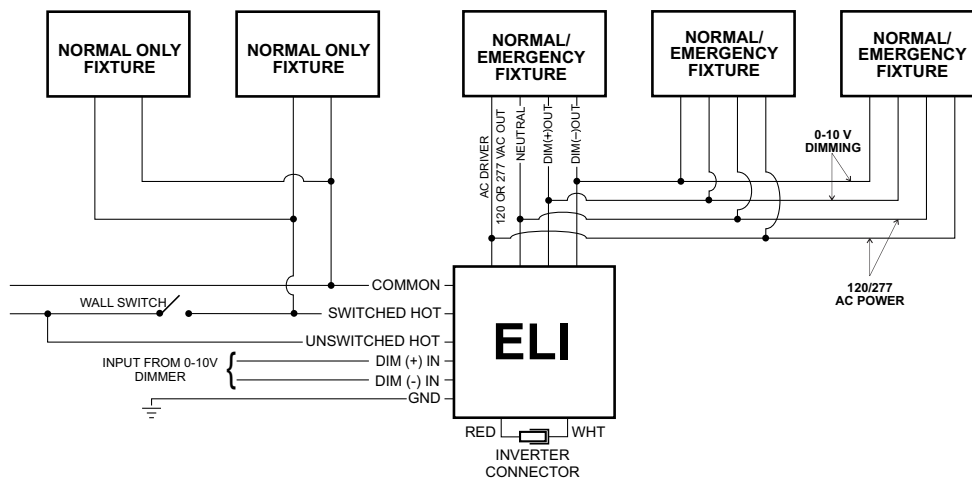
NORMAL ONLY FIXTURE

NORMAL ONLY FIXTURE

NORMAL/ EMERGENCY FIXTURE

NORMAL/ EMERGENCY FIXTURE

NORMAL/ EMERGENCY FIXTURE

AC DRIVER 120 OR 277 VAC OUT

NEUTRAL

DIM(+)OUT

DIM(–)OUT

0-10 V DIMMING

120/277 AC POWER

COMMON

WALL SWITCH

SWITCHED HOT

UNSWITCHED HOT

ELI

INPUT FROM 0-10V DIMMER

DIM (+) IN

DIM (-) IN

GND

RED

WHT

INVERTER CONNECTOR